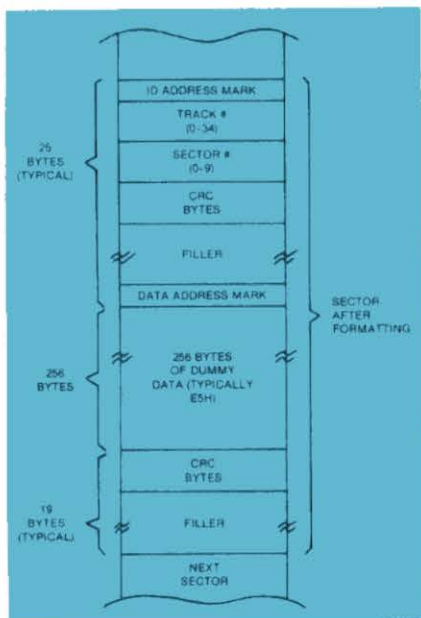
ID ADDRESS MARK

TRACK #
(0-34)

SECTOR #
(0-9)

CRC
BYTES

FILLER

DATA ADDRESS MARK

256 BYTES
OF DUMMY
DATA (TYPICALLY
E5H)

CRC
BYTES

FILLER

NEXT
SECTOR

25
BYTES
(TYPICAL)

256
BYTES

19
BYTES
(TYPICAL)

SECTOR
AFTER
FORMATTING